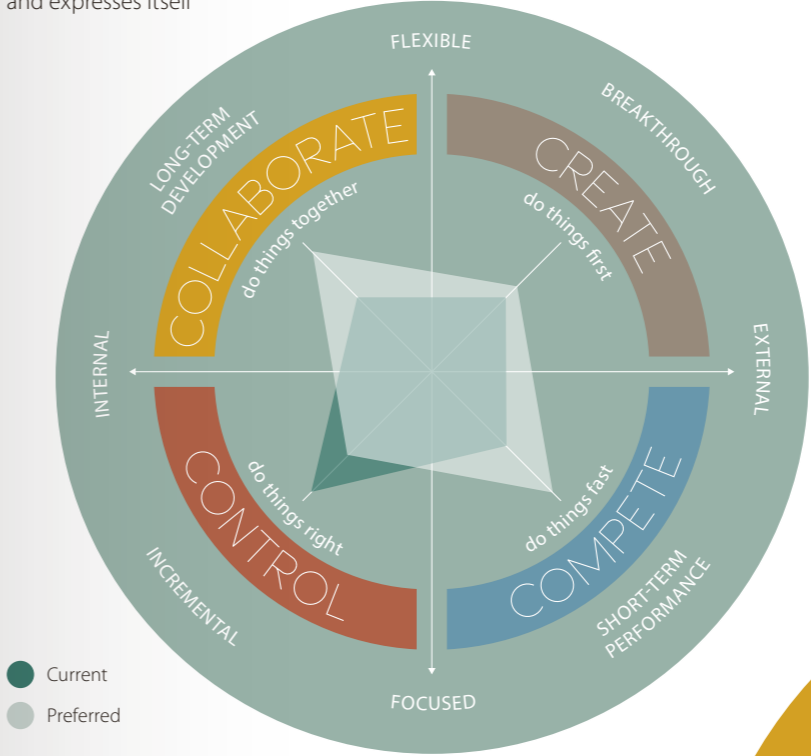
and expresses itself

FLEXIBLE

LONG-TERM DEVELOPMENT

BREAKTHROUGH

COLLABORATE

CREATE

do things together

do things first

INTERNAL

EXTERNAL

CONTROL

COMPETE

do things right

do things fast

INCREMENTAL

SHORT-TERM PERFORMANCE

FOCUSED

Current

Preferred